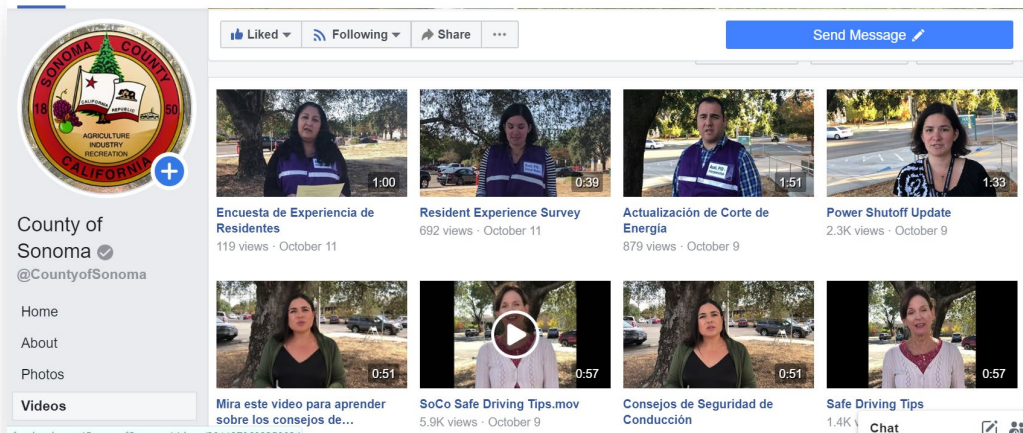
SONOMA COUNTY
18 50
CALIFORNIA REPUBLIC
AGRICULTURE
INDUSTRY
RECREATION
CALIFORNIA

County of Sonoma
@CountyofSonoma

Home
About
Photos
Videos

Liked
Following
Share
...
Send Message

1:00
Encuesta de Experiencia de Residentes
119 views · October 11

0:39
Resident Experience Survey
692 views · October 11

1:51
Actualización de Corte de Energía
879 views · October 9

1:33
Power Shutoff Update
2.3K views · October 9

0:51
Mira este video para aprender sobre los consejos de...

0:57
SoCo Safe Driving Tips.mov
5.9K views · October 9

0:51
Consejos de Seguridad de Conducción

0:57
Safe Driving Tips
1.4K

Chat